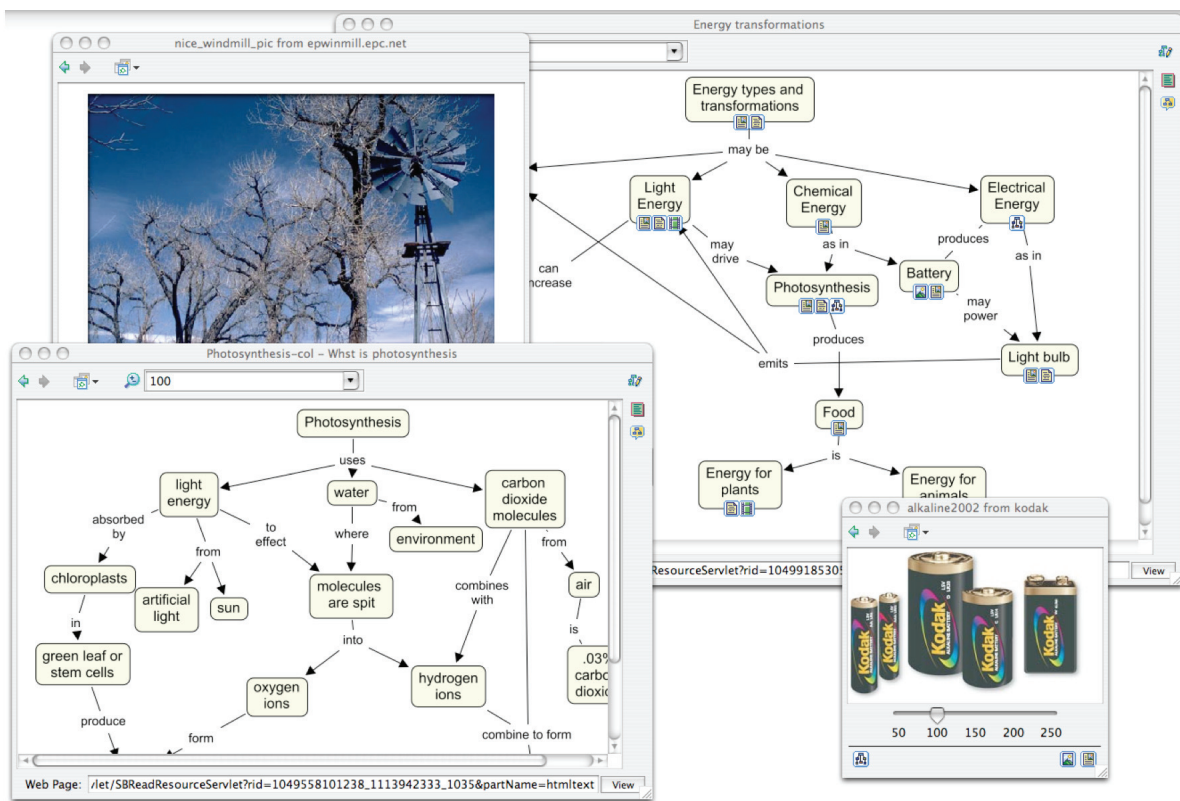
Energy transformations

nice_windmill_pic from epwinmill.epc.net

Energy types and transformations

may be

Light Energy

Chemical Energy

Electrical Energy

can increase

may drive

as in

produces

as in

Battery

Photosynthesis

may power

produces

emits

Light bulb

Food

is

Energy for plants

Energy for animals

ResourceServlet?rid=104991853O5

View

Photosynthesis-col - Whst is photosynthesis

100

Photosynthesis

uses

light energy

water

carbon dioxide molecules

absorbed by

from

to effect

where

from

environment

from

chloroplasts

artificial light

sun

molecules are spit

combines with

air

in

into

is

green leaf or stem cells

oxygen ions

hydrogen ions

.03% carbo dioxic

produce

form

combine to form

Web Page: /let/SBReadResourceServlet?rid=1049558101238_1113942333_1035&partName=htmltext

View

alkaline2002 from kodak

Kodak

Kodak

Kodak

Kodak

Kodak

50 100 150 200 250